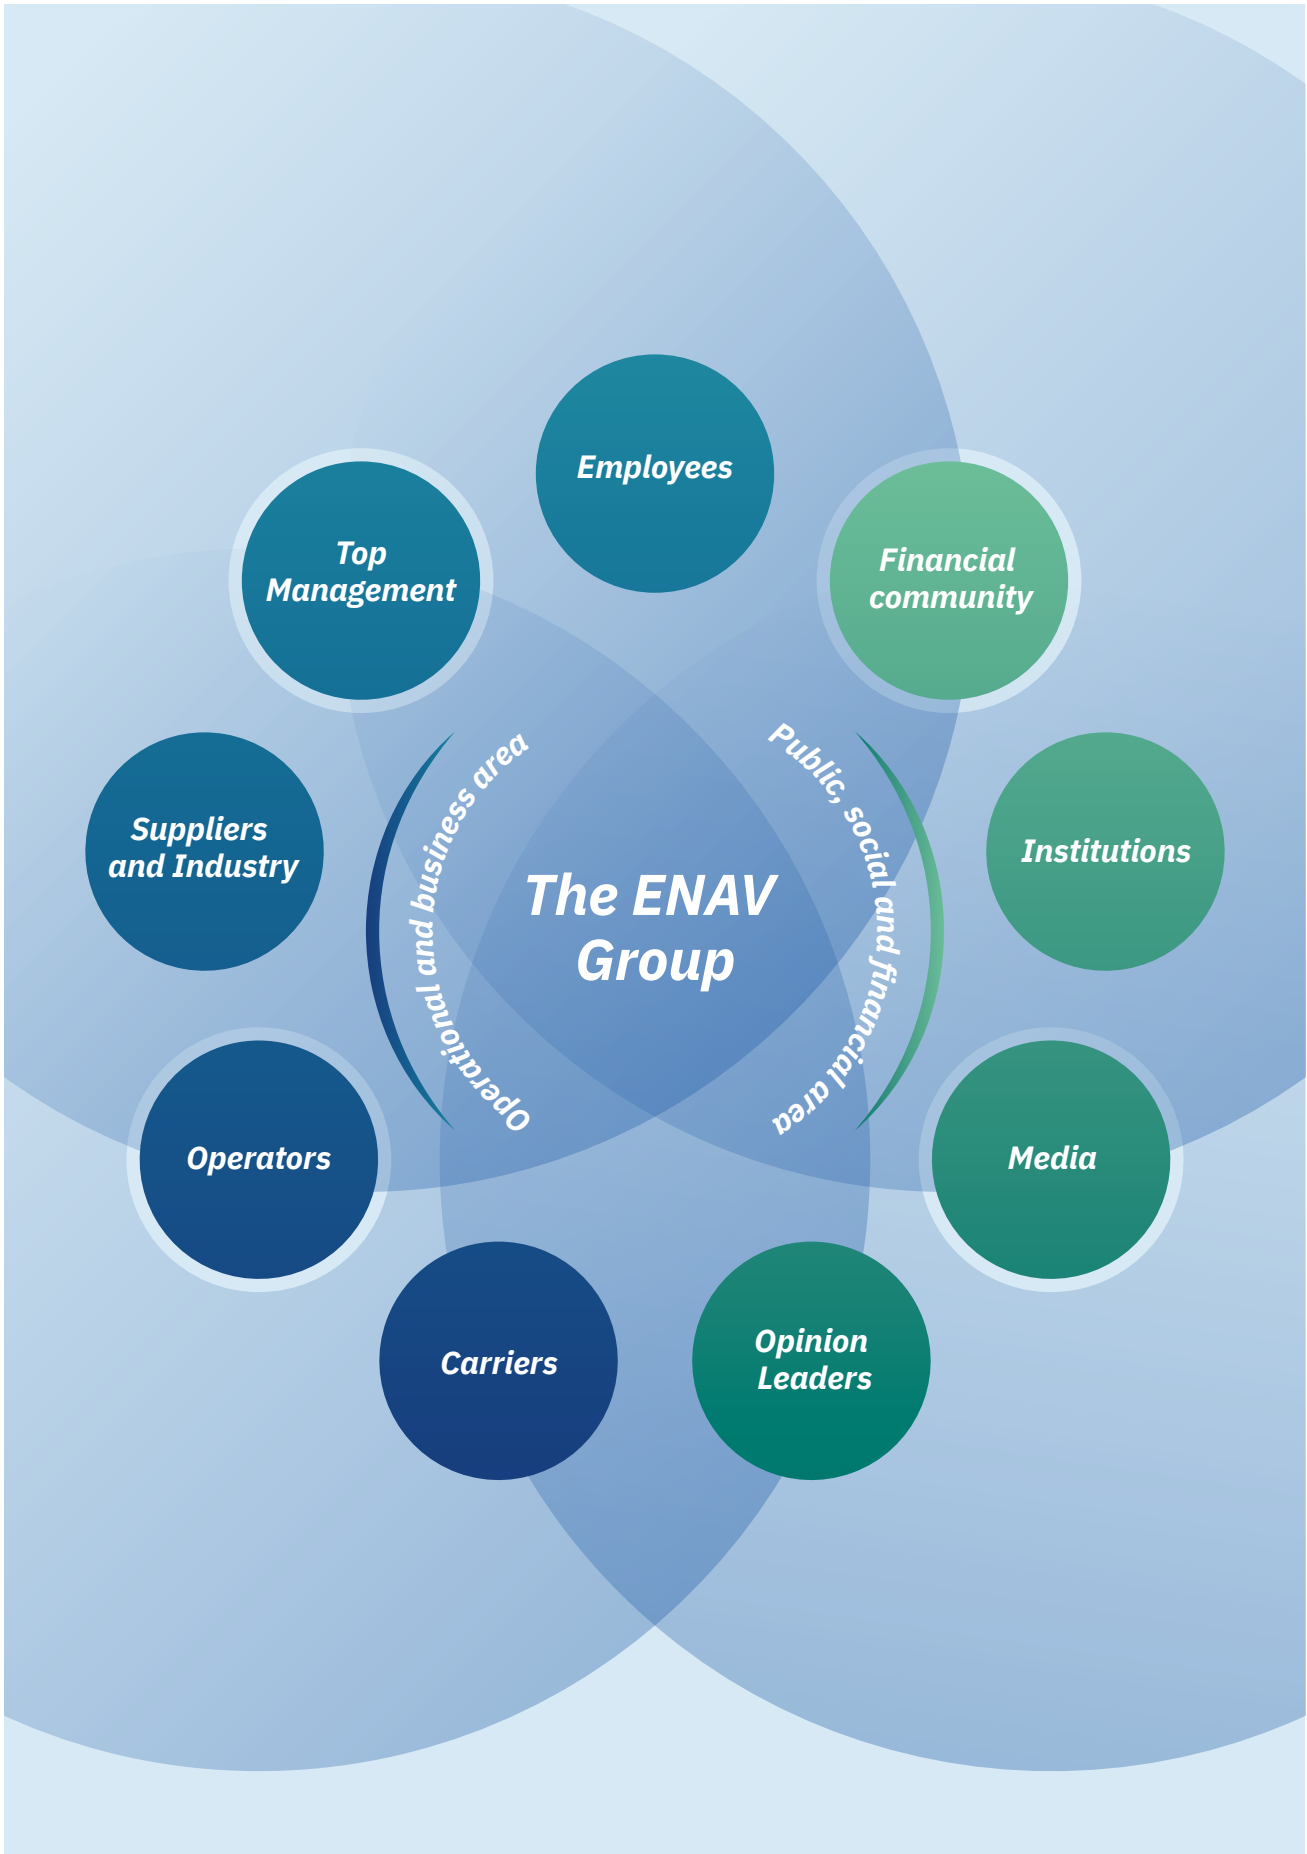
Employees

Top Management

Financial community

Operational and business area

Public, social and financial area

Suppliers and Industry

The ENAV Group

Institutions

Operators

Media

Carriers

Opinion Leaders